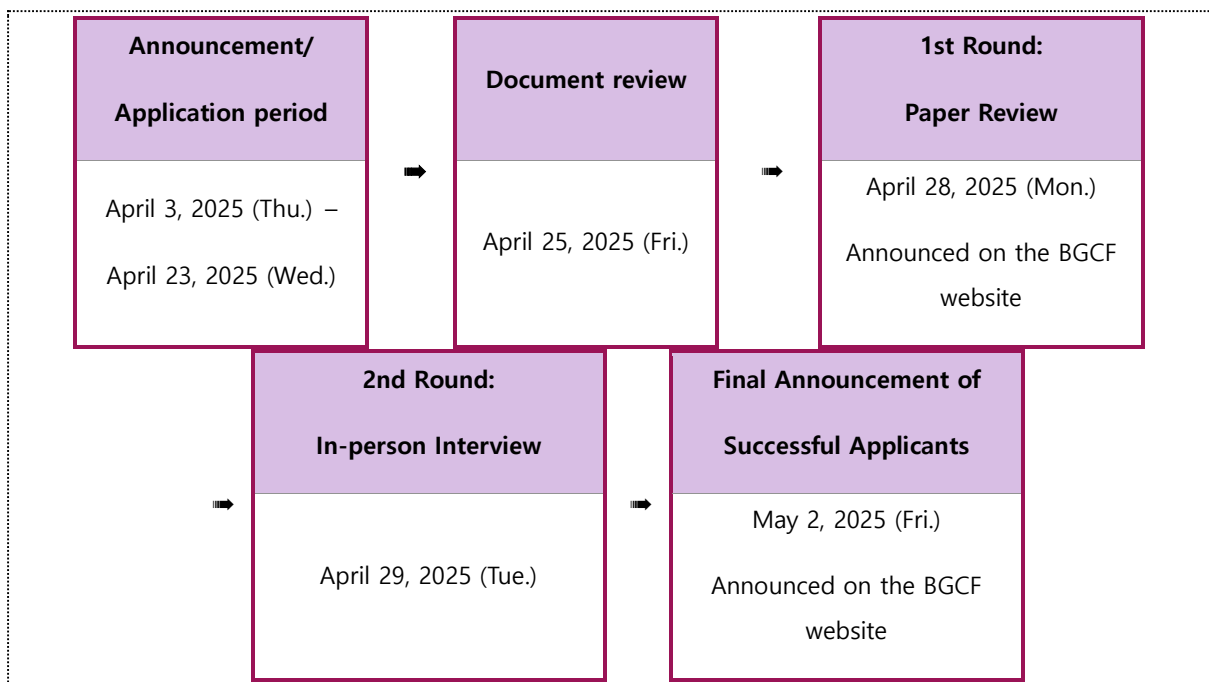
Announcement/
Application period

April 3, 2025 (Thu.) –
April 23, 2025 (Wed.)

➠

Document review

April 25, 2025 (Fri.)

➠

1st Round:
Paper Review

April 28, 2025 (Mon.)
Announced on the BGCF website

➠

2nd Round:
In-person Interview

April 29, 2025 (Tue.)

➠

Final Announcement of Successful Applicants

May 2, 2025 (Fri.)
Announced on the BGCF website